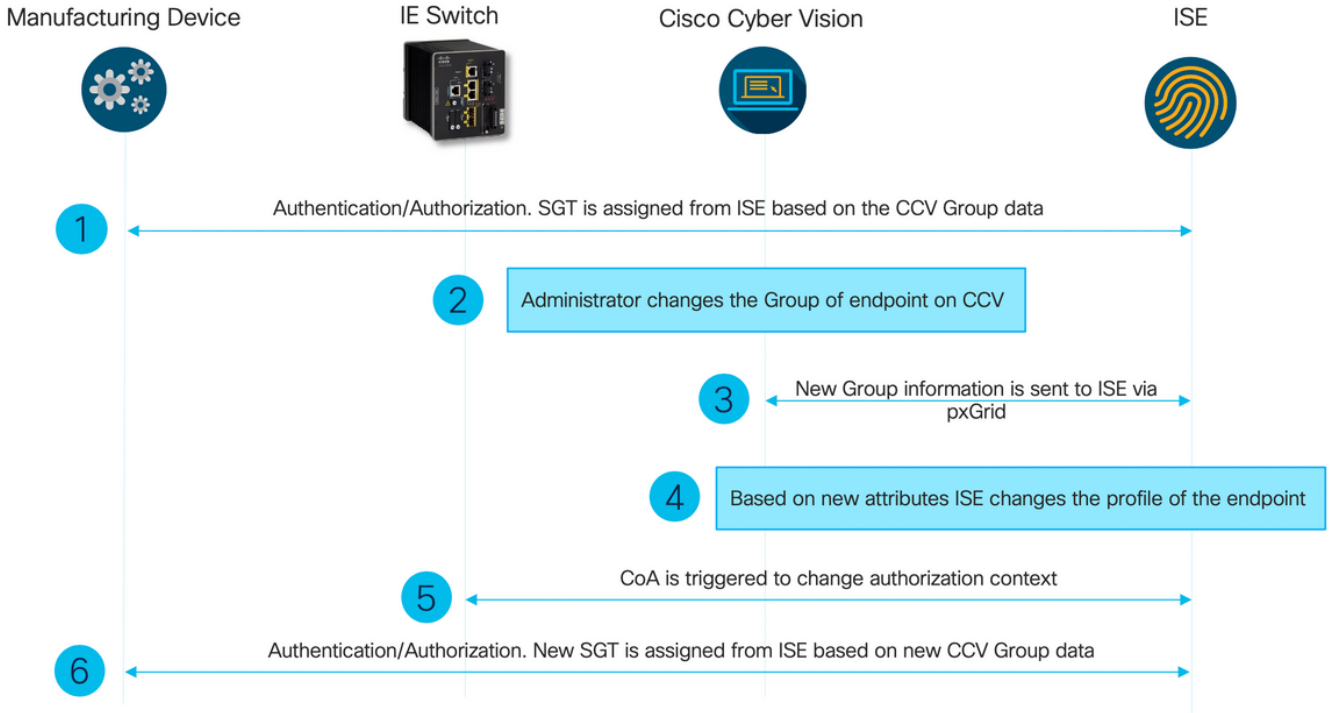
Manufacturing Device

IE Switch

Cisco Cyber Vision

ISE

1 Authentication/Authorization. SGT is assigned from ISE based on the CCV Group data

2 Administrator changes the Group of endpoint on CCV

3 New Group information is sent to ISE via pxGrid

4 Based on new attributes ISE changes the profile of the endpoint

5 CoA is triggered to change authorization context

6 Authentication/Authorization. New SGT is assigned from ISE based on new CCV Group data